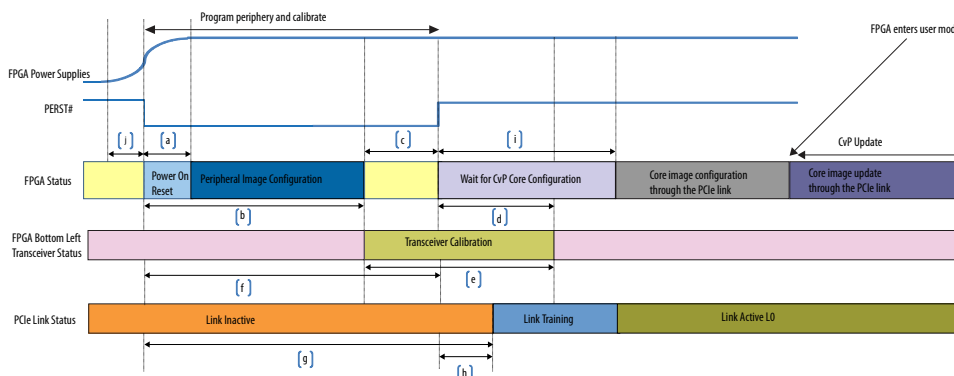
Program periphery and calibrate

FPGA enters user mo

FPGA Power Supplies

PERST#

j

a

c

i

CvP Update

FPGA Status

Power On Reset

Peripheral Image Configuration

Wait for CvP Core Configuration

Core image configuration through the PCIe link

Core image update through the PCIe link

b

d

FPGA Bottom Left Transceiver Status

Transceiver Calibration

e

f

PCIe Link Status

Link Inactive

Link Training

Link Active L0

g

h